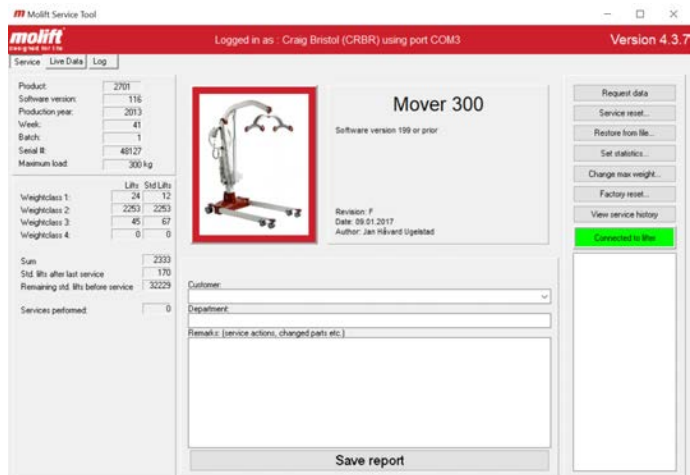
Molift Service Tool

molift
designed for life

Logged in as : Craig Bristol (CRBR) using port COM3

Version 4.3.7

Service | Live Data | Log

| | |
|---|---|
| Product: | 2701 |
| Software version: | 116 |
| Production year: | 2013 |
| Week: | 41 |
| Batch: | 1 |
| Serial #: | 48127 |
| Maximum load: | 300 kg |

| | Lifts | Std Lifts |
|---|---|---|
| Weightclass 1: | 24 | 12 |
| Weightclass 2: | 2253 | 2253 |
| Weightclass 3: | 45 | 67 |
| Weightclass 4: | 0 | 0 |

| | |
|---|---|
| Sum | 2333 |
| Std. lifts after last service | 170 |
| Remaining std. lifts before service | 32229 |

Services performed: 0

Mover 300

Software version 199 or prior

Revision: F
Date: 09.01.2017
Author: Jan Håvard Ugelstad

Customer:

Department:

Remarks: (service actions, changed parts etc.)

Save report

Request data
Service reset...
Restore from file...
Set statistics...
Change max weight...
Factory reset...
View service history
Connected to lifter